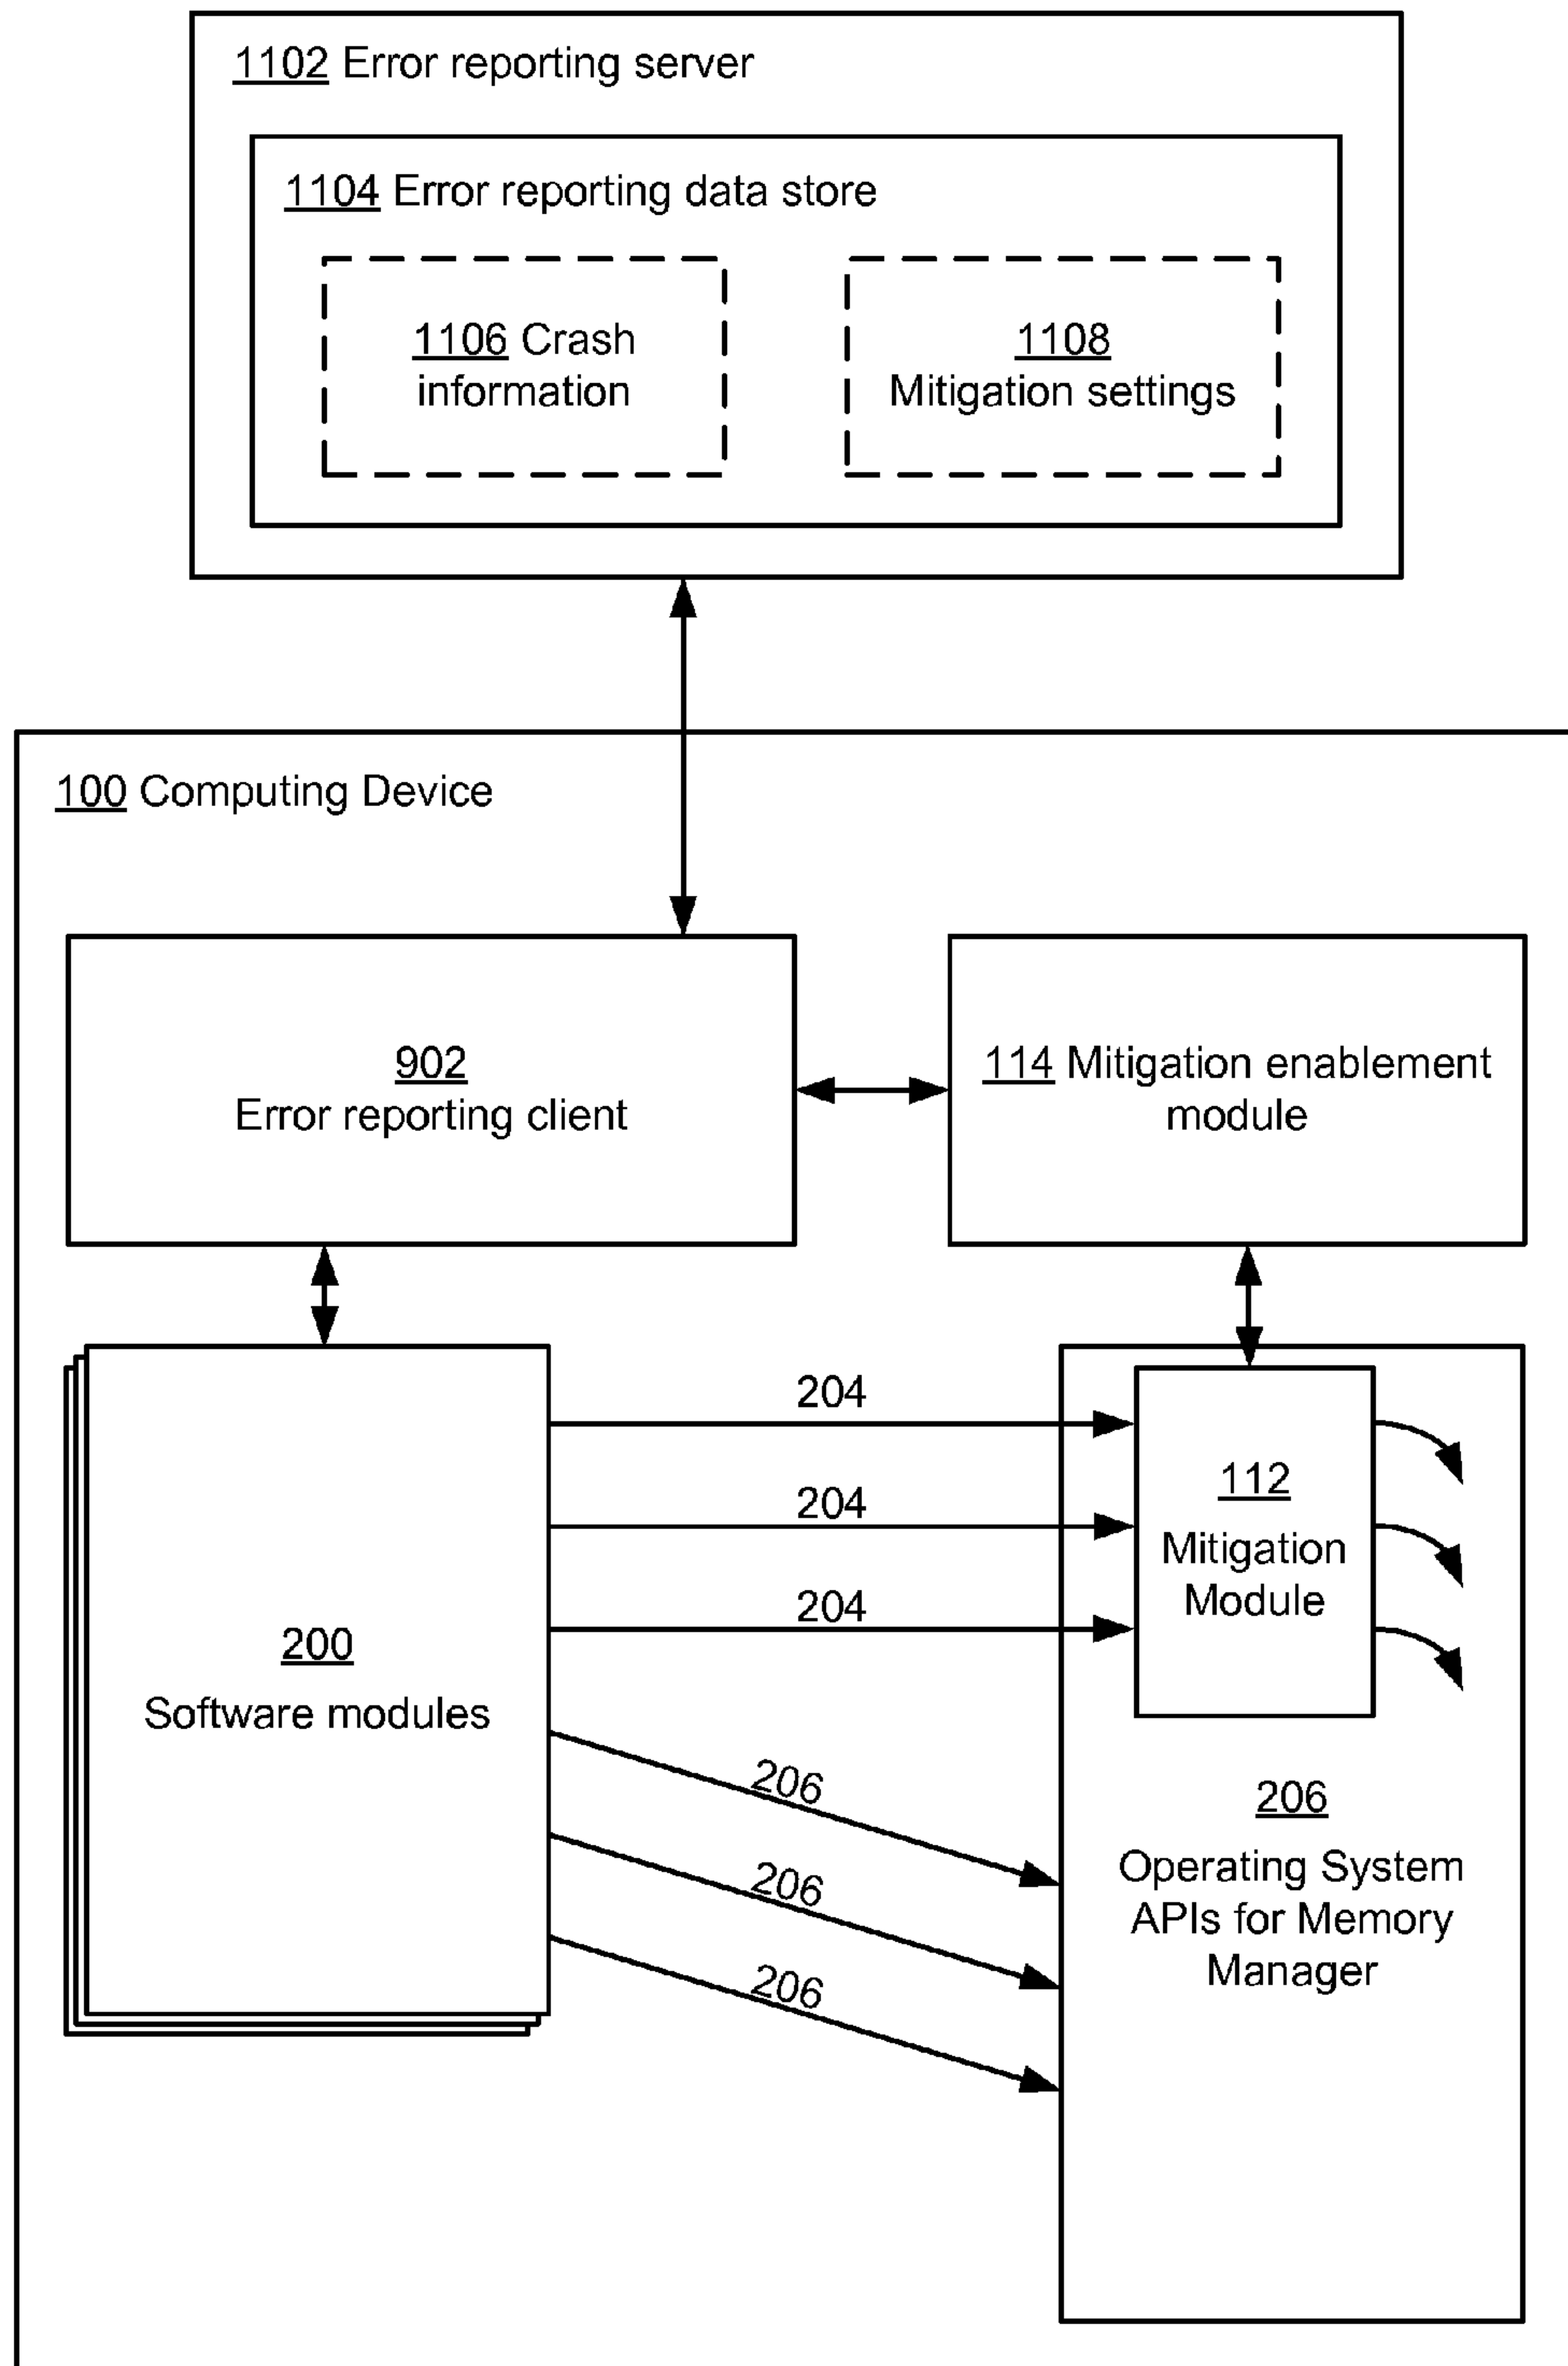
1102 Error reporting server

1104 Error reporting data store

1106 Crash information

1108 Mitigation settings

100 Computing Device

902 Error reporting client

114 Mitigation enablement module

200 Software modules

204

204

204

112 Mitigation Module

206

206

206

206 Operating System APIs for Memory Manager